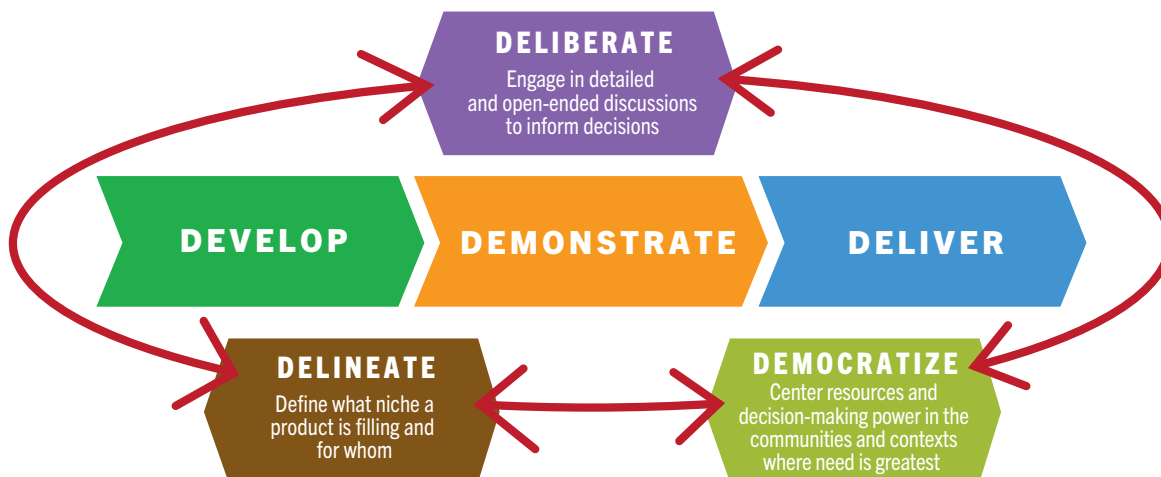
DELIBERATE
Engage in detailed and open-ended discussions to inform decisions

DEVELOP

DEMONSTRATE

DELIVER

DELINEATE
Define what niche a product is filling and for whom

DEMOCRATIZE
Center resources and decision-making power in the communities and contexts where need is greatest